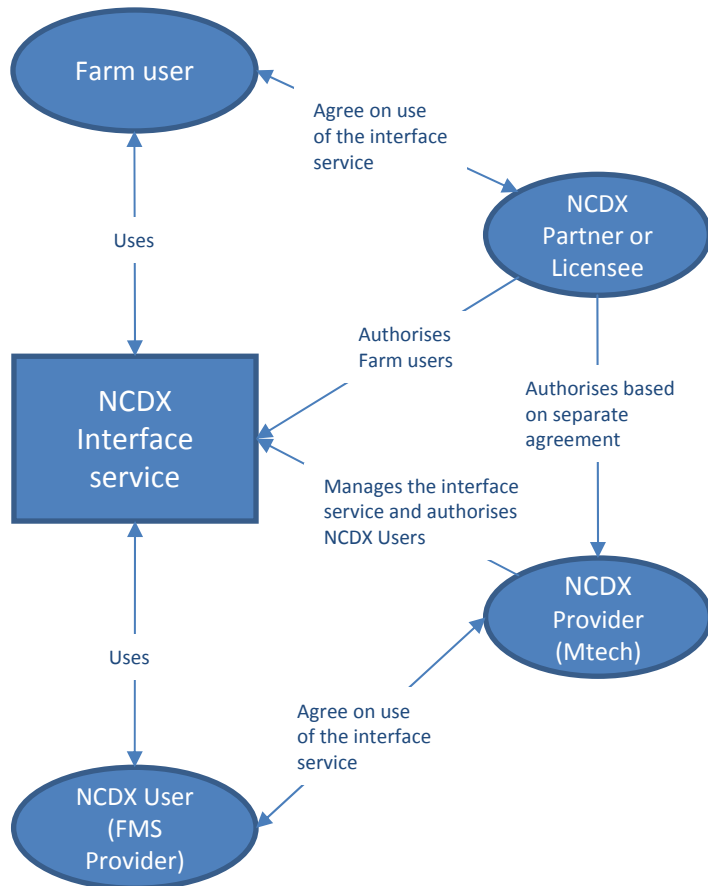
Farm user

Agree on use of the interface service

NCDX Partner or Licensee

Uses

Authorises Farm users

NCDX Interface service

Authorises based on separate agreement

Manages the interface service and authorises NCDX Users

NCDX Provider (Mtech)

Uses

Agree on use of the interface service

NCDX User (FMS Provider)